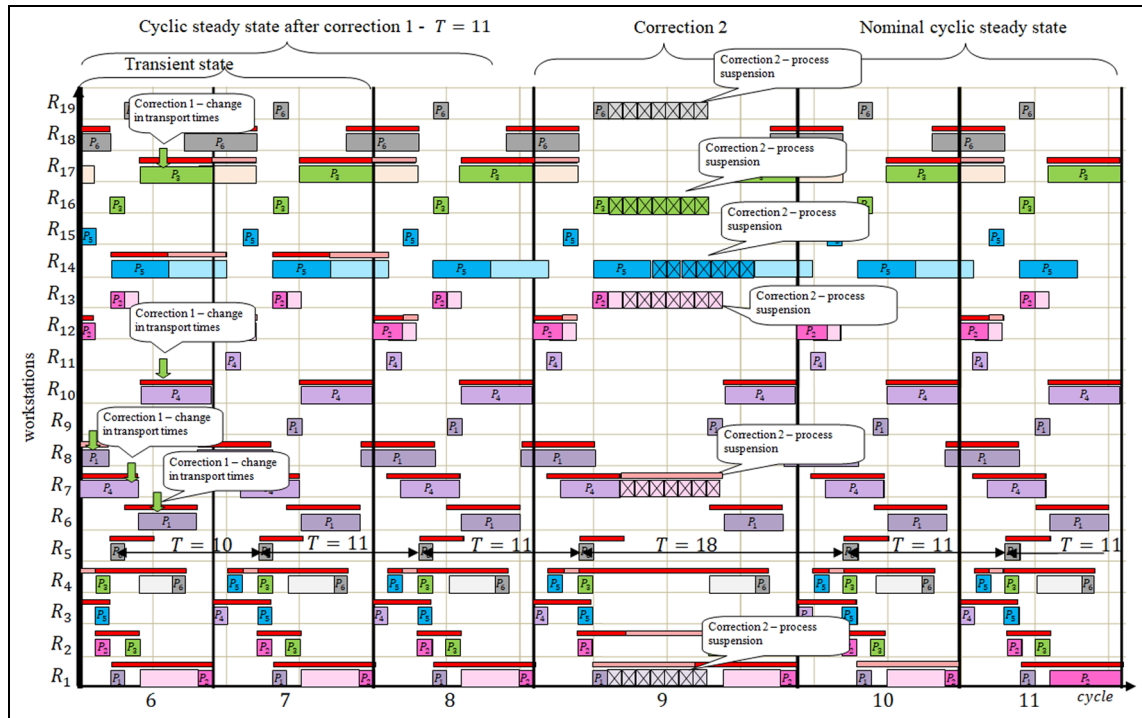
Cyclic steady state after correction 1 - $T = 11$

Correction 2

Nominal cyclic steady state

Transient state

Correction 2 – process suspension

Correction 1 – change in transport times

Correction 2 – process suspension

Correction 2 – process suspension

Correction 2 – process suspension

Correction 1 – change in transport times

Correction 1 – change in transport times

Correction 2 – process suspension

Correction 1 – change in transport times

Correction 2 – process suspension

$R_{19}$
$R_{18}$
$R_{17}$
$R_{16}$
$R_{15}$
$R_{14}$
$R_{13}$
$R_{12}$
$R_{11}$
$R_{10}$
$R_9$
$R_8$
$R_7$
$R_6$
$R_5$
$R_4$
$R_3$
$R_2$
$R_1$

workstations

$P_6$ $P_3$ $P_5$ $P_2$ $P_4$ $P_1$

$T = 10$ $T = 11$ $T = 11$ $T = 18$ $T = 11$ $T = 11$

6 7 8 9 10 11

cycle